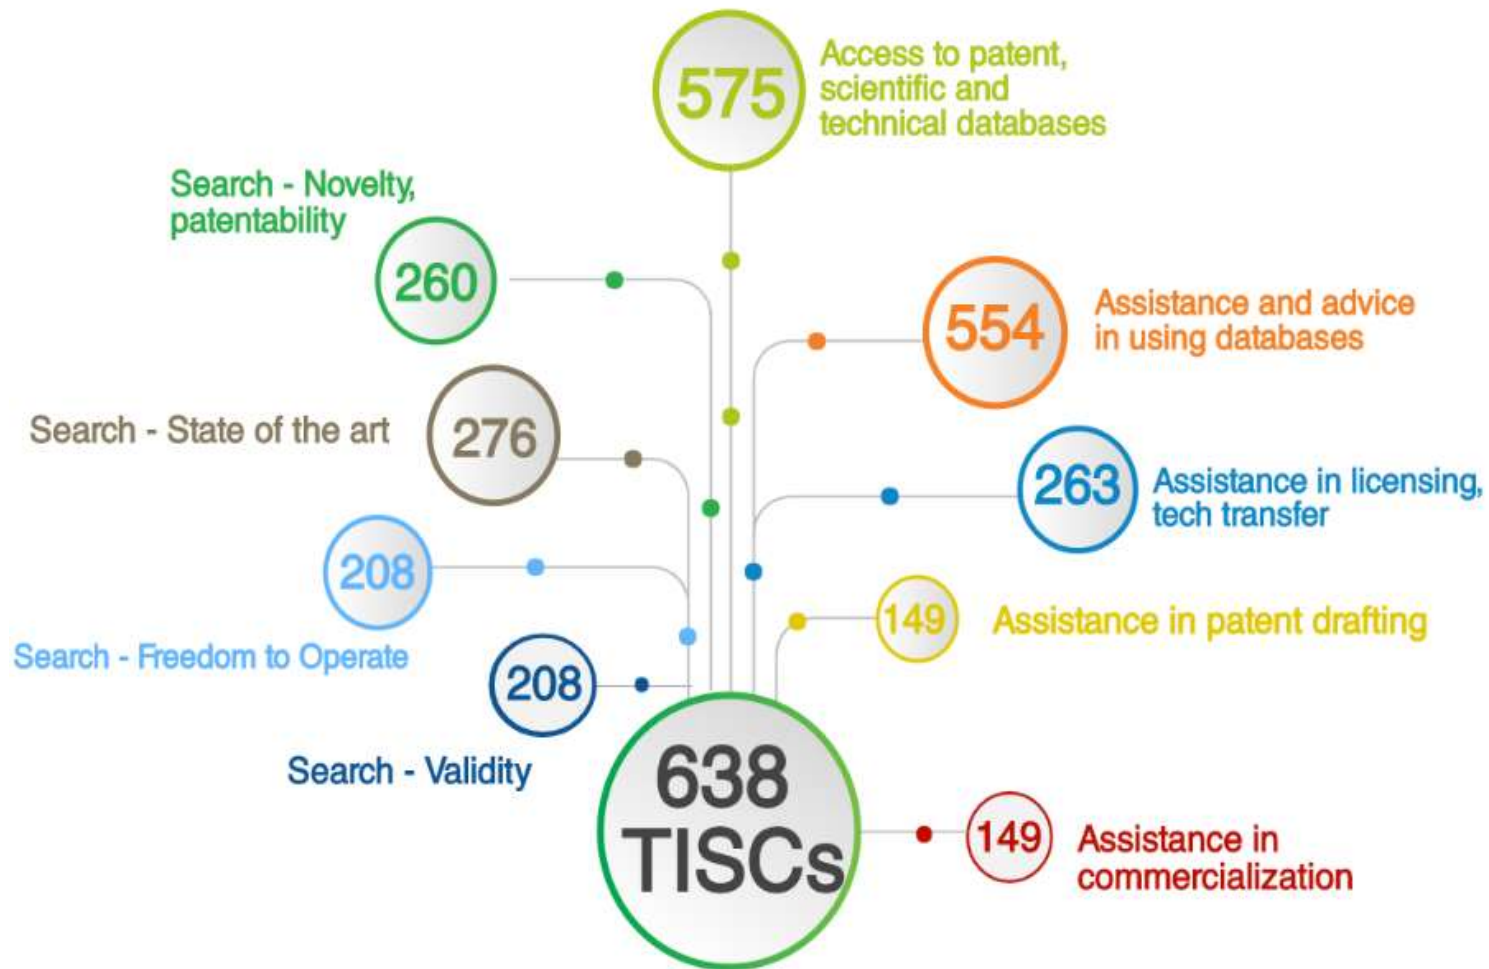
575 Access to patent, scientific and technical databases

Search - Novelty, patentability
260

554 Assistance and advice in using databases

Search - State of the art
276

263 Assistance in licensing, tech transfer

208
Search - Freedom to Operate

149 Assistance in patent drafting

208
Search - Validity

638 TISCs

149 Assistance in commercialization